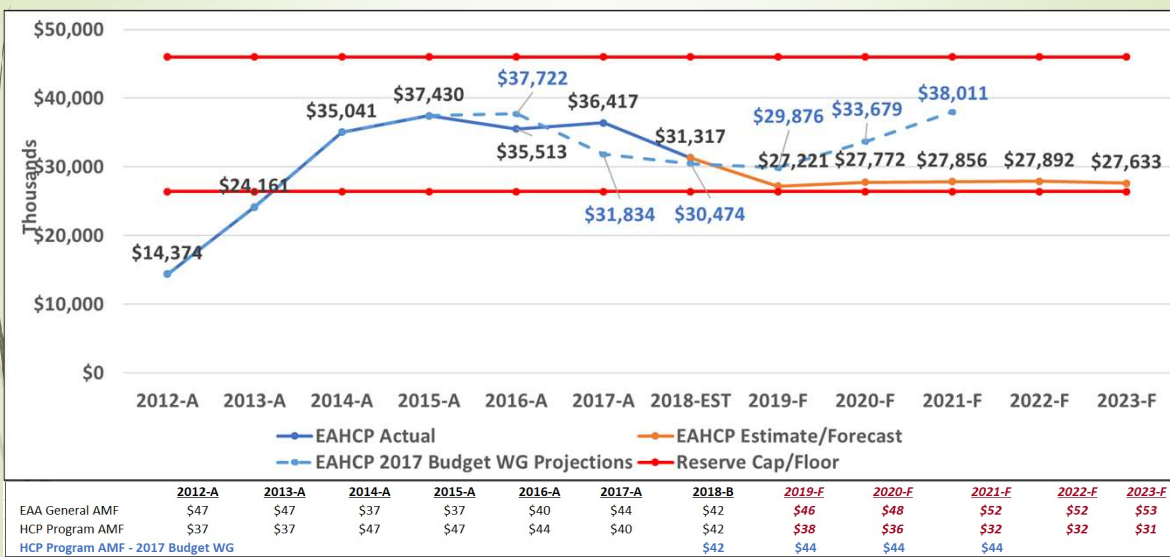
$50,000
$40,000
$30,000
$20,000
$10,000
$0
Thousands

$14,374
$24,161
$35,041
$37,430
$37,722
$35,513
$36,417
$31,834
$31,317
$30,474
$29,876
$33,679
$38,011
$27,221
$27,772
$27,856
$27,892
$27,633

2012-A 2013-A 2014-A 2015-A 2016-A 2017-A 2018-EST 2019-F 2020-F 2021-F 2022-F 2023-F

EAHCP Actual
EAHCP Estimate/Forecast
EAHCP 2017 Budget WG Projections
Reserve Cap/Floor

| | 2012-A | 2013-A | 2014-A | 2015-A | 2016-A | 2017-A | 2018-B | 2019-F | 2020-F | 2021-F | 2022-F | 2023-F |
|---|---|---|---|---|---|---|---|---|---|---|---|---|
| EAA General AMF | $47 | $47 | $37 | $37 | $40 | $44 | $42 | $46 | $48 | $52 | $52 | $53 |
| HCP Program AMF | $37 | $37 | $47 | $47 | $44 | $40 | $42 | $38 | $36 | $32 | $32 | $31 |
| HCP Program AMF - 2017 Budget WG | | | | | | | $42 | $44 | $44 | $44 | | |